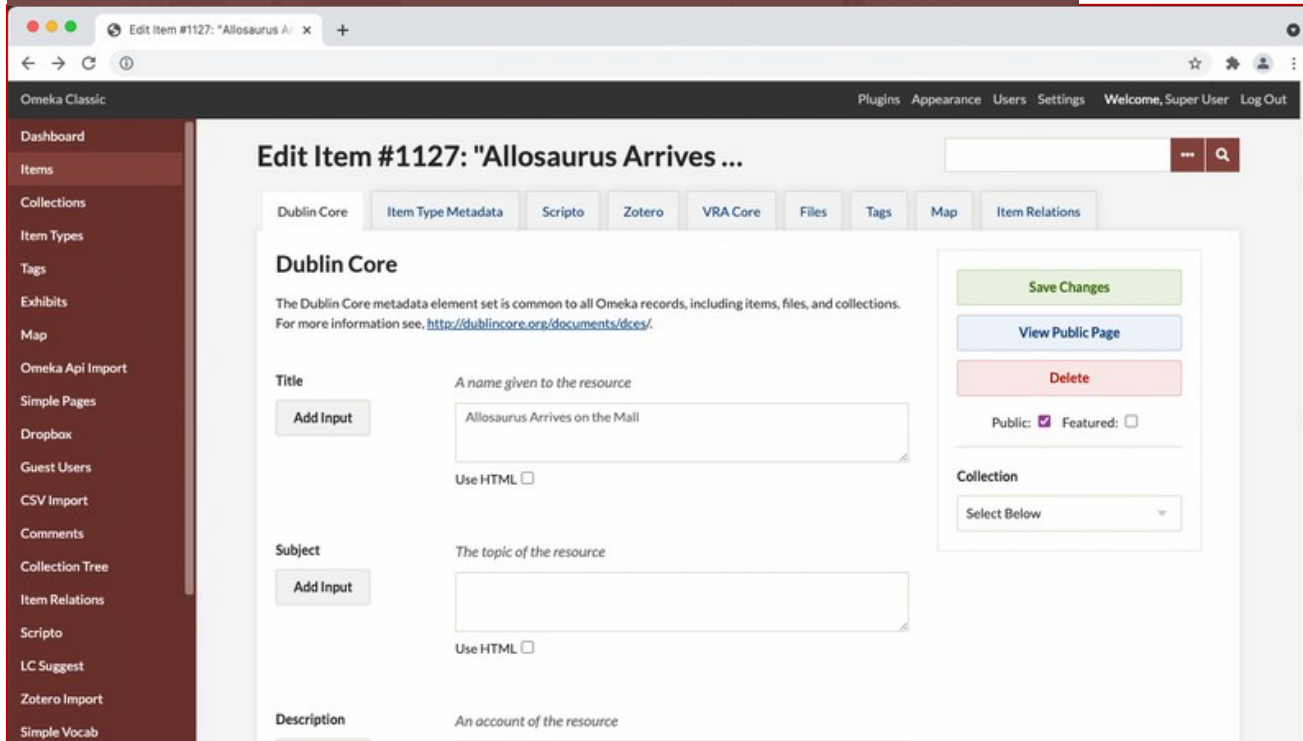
Edit Item #1127: "Allosaurus Ar ×

Omeka Classic

Plugins Appearance Users Settings Welcome, Super User Log Out

Dashboard
Items
Collections
Item Types
Tags
Exhibits
Map
Omeka Api Import
Simple Pages
Dropbox
Guest Users
CSV Import
Comments
Collection Tree
Item Relations
Scripto
LC Suggest
Zotero Import
Simple Vocab

Edit Item #1127: "Allosaurus Arrives ...

Dublin Core | Item Type Metadata | Scripto | Zotero | VRA Core | Files | Tags | Map | Item Relations

Dublin Core

The Dublin Core metadata element set is common to all Omeka records, including items, files, and collections. For more information see, http://dublincore.org/documents/dces/.

Title
Add Input
A name given to the resource
Allosaurus Arrives on the Mall
Use HTML

Subject
Add Input
The topic of the resource
Use HTML

Description
An account of the resource

Save Changes
View Public Page
Delete
Public: Featured:

Collection
Select Below